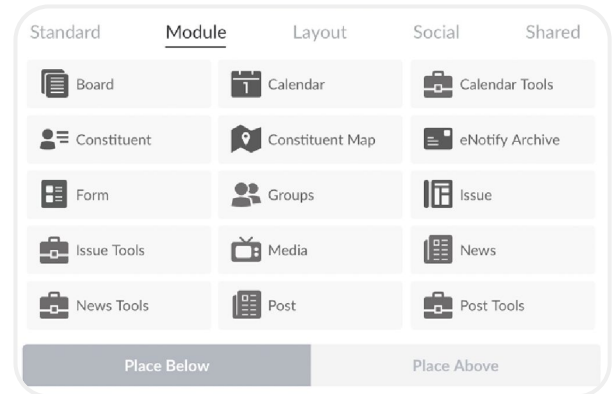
Standard Module Layout Social Shared

Board
Calendar
Calendar Tools
Constituent
Constituent Map
eNotify Archive
Form
Groups
Issue
Issue Tools
Media
News
News Tools
Post
Post Tools

Place Below
Place Above